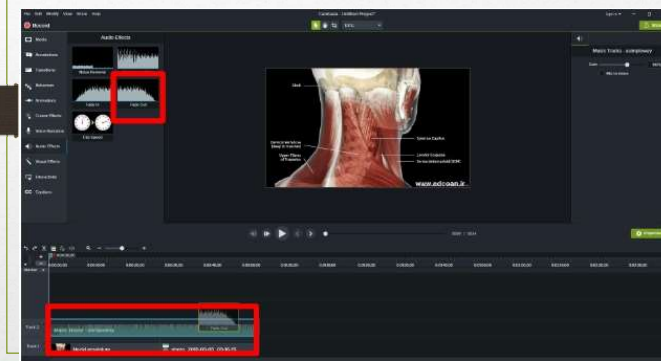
File Edit Modify View Share Help

Camtasia - Untitled Project*

Record

Media

Annotations

Transitions

Behaviors

Animations

Cursor Effects

Voice Narration

Audio Effects

Visual Effects

Interactivity

Captions

Audio Effects

Noise Removal

Fade In

Fade Out

Clip Speed

www.edcoan.ir

Music Tracks - compressed

Music Tracks - compressed

Fade Out

Track 2

Track 1